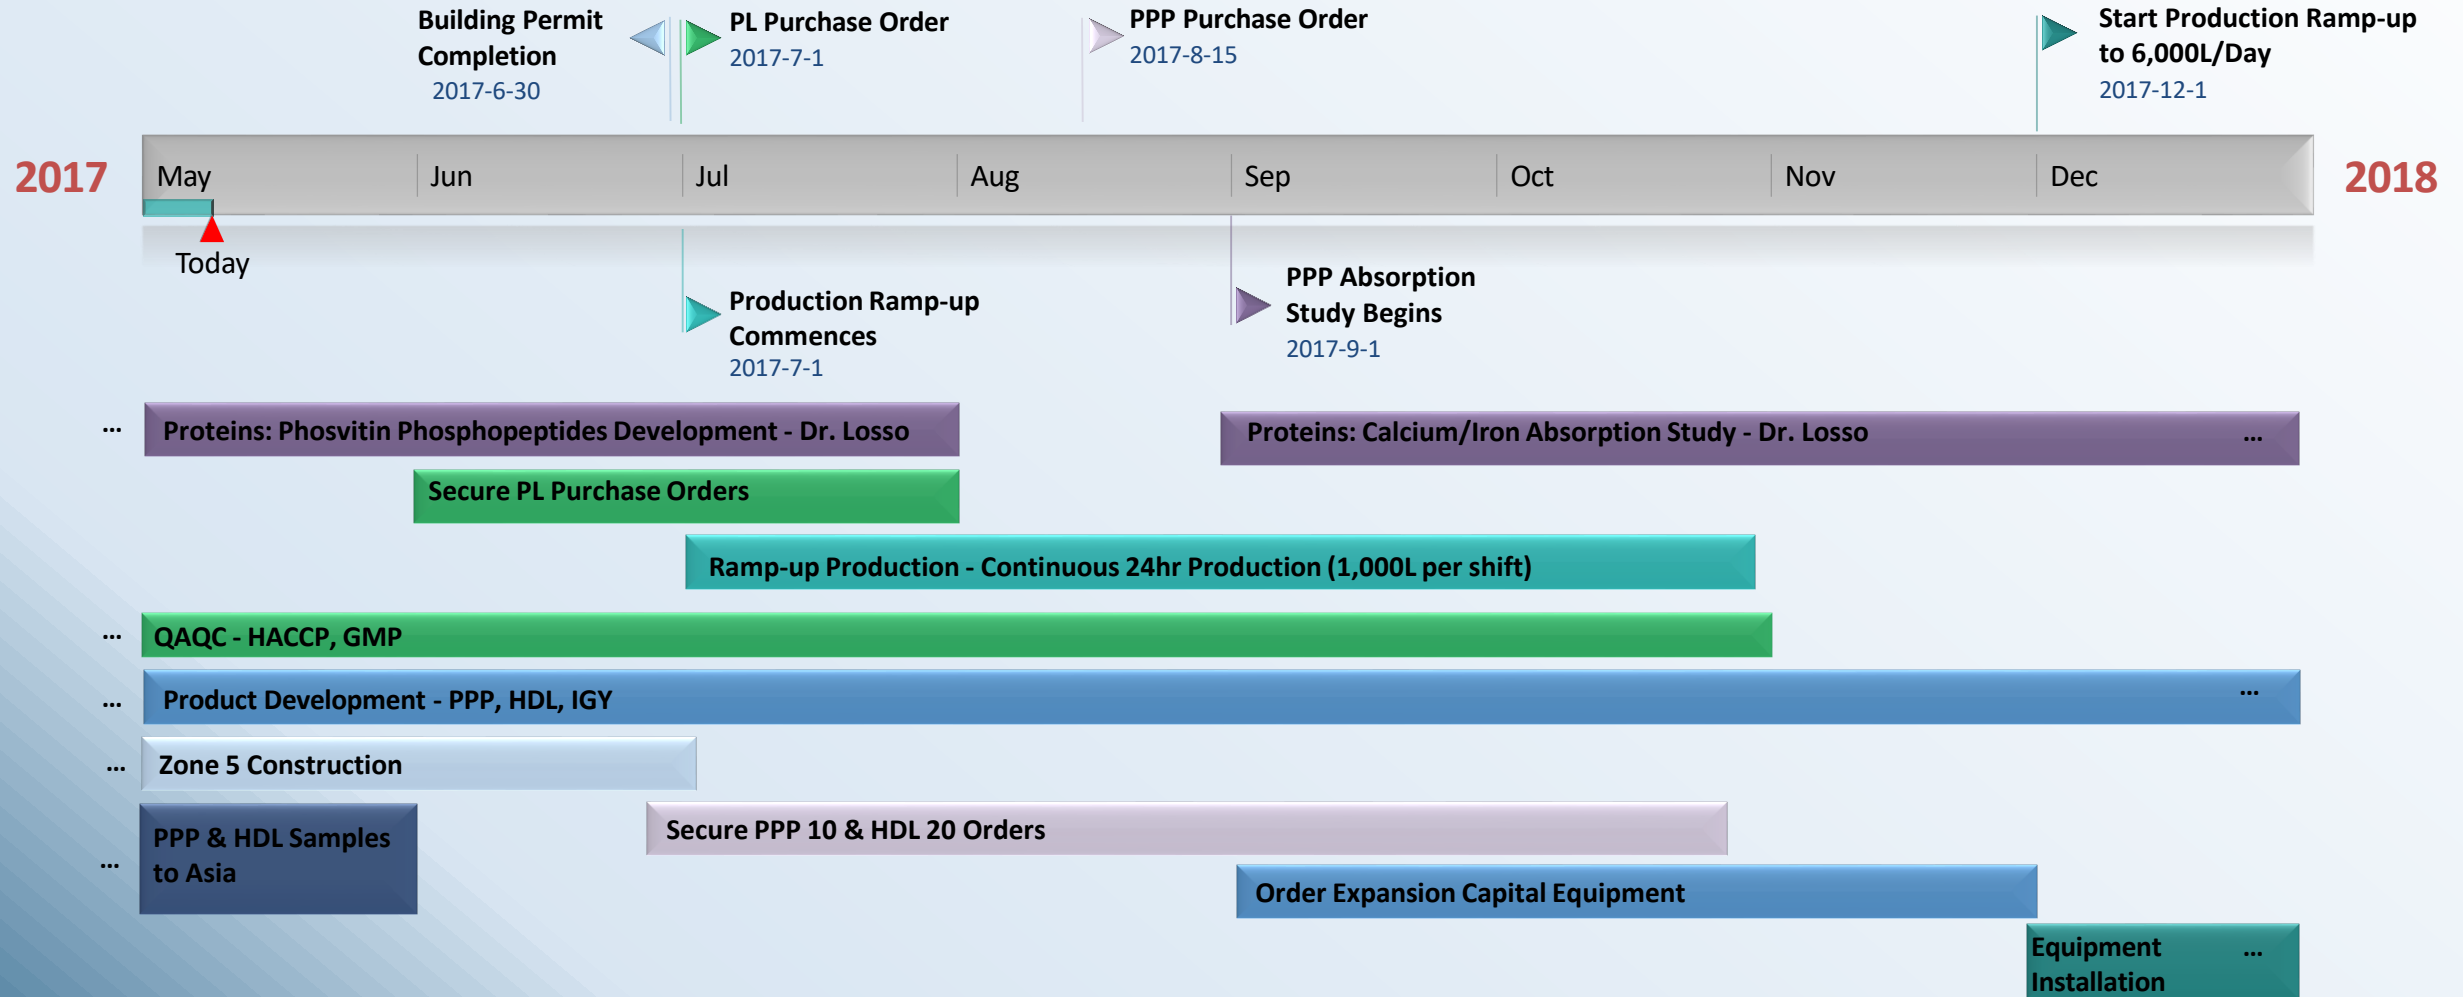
Building Permit Completion
2017-6-30

PL Purchase Order
2017-7-1

PPP Purchase Order
2017-8-15

Start Production Ramp-up to 6,000L/Day
2017-12-1

2017

May

Jun

Jul

Aug

Sep

Oct

Nov

Dec

2018

Today

Production Ramp-up Commences
2017-7-1

PPP Absorption Study Begins
2017-9-1

...

Proteins: Phosvitin Phosphopeptides Development - Dr. Losso

Proteins: Calcium/Iron Absorption Study - Dr. Losso ...

Secure PL Purchase Orders

Ramp-up Production - Continuous 24hr Production (1,000L per shift)

...

QAQC - HACCP, GMP

...

Product Development - PPP, HDL, IGY ...

...

Zone 5 Construction

...

PPP & HDL Samples to Asia

Secure PPP 10 & HDL 20 Orders

Order Expansion Capital Equipment

Equipment Installation ...